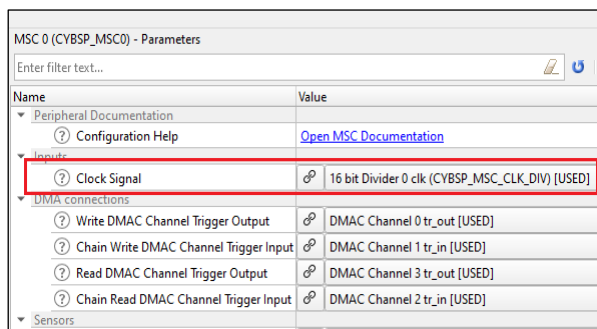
MSC 0 (CYBSP_MSC0) - Parameters

Enter filter text...

| Name | Value |
|---|---|
| Peripheral Documentation | |
| Configuration Help | Open MSC Documentation |
| Inputs | |
| Clock Signal | 16 bit Divider 0 clk (CYBSP_MSC_CLK_DIV) [USED] |
| DMA connections | |
| Write DMAC Channel Trigger Output | DMAC Channel 0 tr_out [USED] |
| Chain Write DMAC Channel Trigger Input | DMAC Channel 1 tr_in [USED] |
| Read DMAC Channel Trigger Output | DMAC Channel 3 tr_out [USED] |
| Chain Read DMAC Channel Trigger Input | DMAC Channel 2 tr_in [USED] |
| Sensors | |